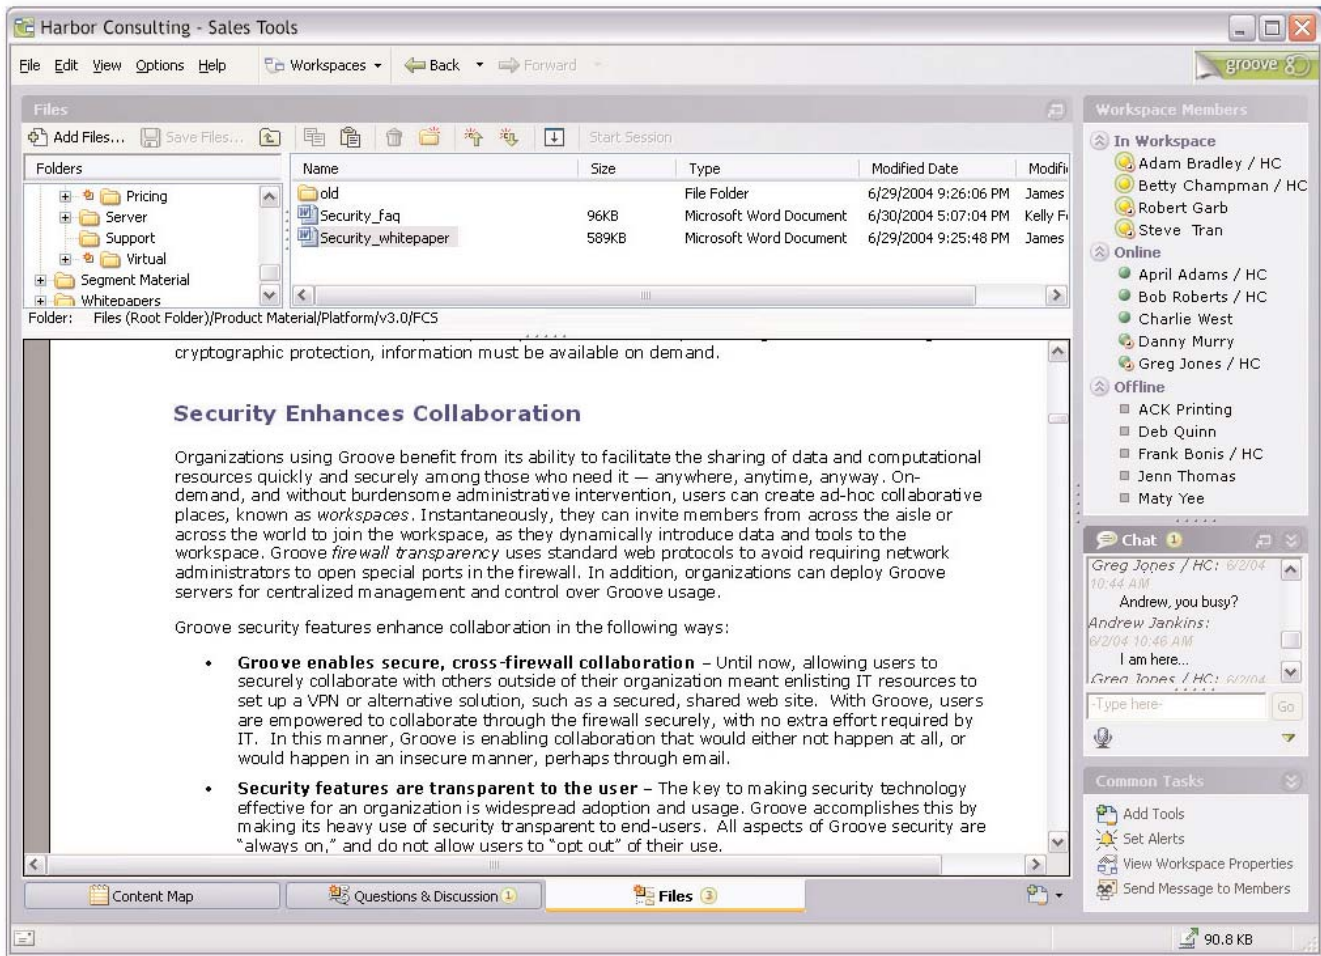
Harbor Consulting - Sales Tools

File Edit View Options Help Workspaces Back Forward groove

Files

Add Files... Save Files... Start Session

Folders

Pricing
Server
Support
Virtual
Segment Material
Whitepapers

| Name | Size | Type | Modified Date | Modifi |
|---|---|---|---|---|
| old | | File Folder | 6/29/2004 9:26:06 PM | James |
| Security_faq | 96KB | Microsoft Word Document | 6/30/2004 5:07:04 PM | Kelly F |
| Security_whitepaper | 589KB | Microsoft Word Document | 6/29/2004 9:25:48 PM | James |

Folder: Files (Root Folder)/Product Material/Platform/v3.0/FCS

cryptographic protection, information must be available on demand.

Security Enhances Collaboration

Organizations using Groove benefit from its ability to facilitate the sharing of data and computational resources quickly and securely among those who need it — anywhere, anytime, anyway. On-demand, and without burdensome administrative intervention, users can create ad-hoc collaborative places, known as workspaces. Instantaneously, they can invite members from across the aisle or across the world to join the workspace, as they dynamically introduce data and tools to the workspace. Groove firewall transparency uses standard web protocols to avoid requiring network administrators to open special ports in the firewall. In addition, organizations can deploy Groove servers for centralized management and control over Groove usage.

Groove security features enhance collaboration in the following ways:

• Groove enables secure, cross-firewall collaboration – Until now, allowing users to securely collaborate with others outside of their organization meant enlisting IT resources to set up a VPN or alternative solution, such as a secured, shared web site. With Groove, users are empowered to collaborate through the firewall securely, with no extra effort required by IT. In this manner, Groove is enabling collaboration that would either not happen at all, or would happen in an insecure manner, perhaps through email.

• Security features are transparent to the user – The key to making security technology effective for an organization is widespread adoption and usage. Groove accomplishes this by making its heavy use of security transparent to end-users. All aspects of Groove security are "always on," and do not allow users to "opt out" of their use.

Content Map Questions & Discussion 1 Files 3

Workspace Members
In Workspace
Adam Bradley / HC
Betty Champman / HC
Robert Garb
Steve Tran
Online
April Adams / HC
Bob Roberts / HC
Charlie West
Danny Murry
Greg Jones / HC
Offline
ACK Printing
Deb Quinn
Frank Bonis / HC
Jenn Thomas
Maty Yee

Chat 1
Greg Jones / HC: 6/2/04 10:44 AM
Andrew, you busy?
Andrew Jankins: 6/2/04 10:46 AM
I am here...
Greg Jones / HC: 6/2/04
-Type here-
Go

Common Tasks
Add Tools
Set Alerts
View Workspace Properties
Send Message to Members

90.8 KB